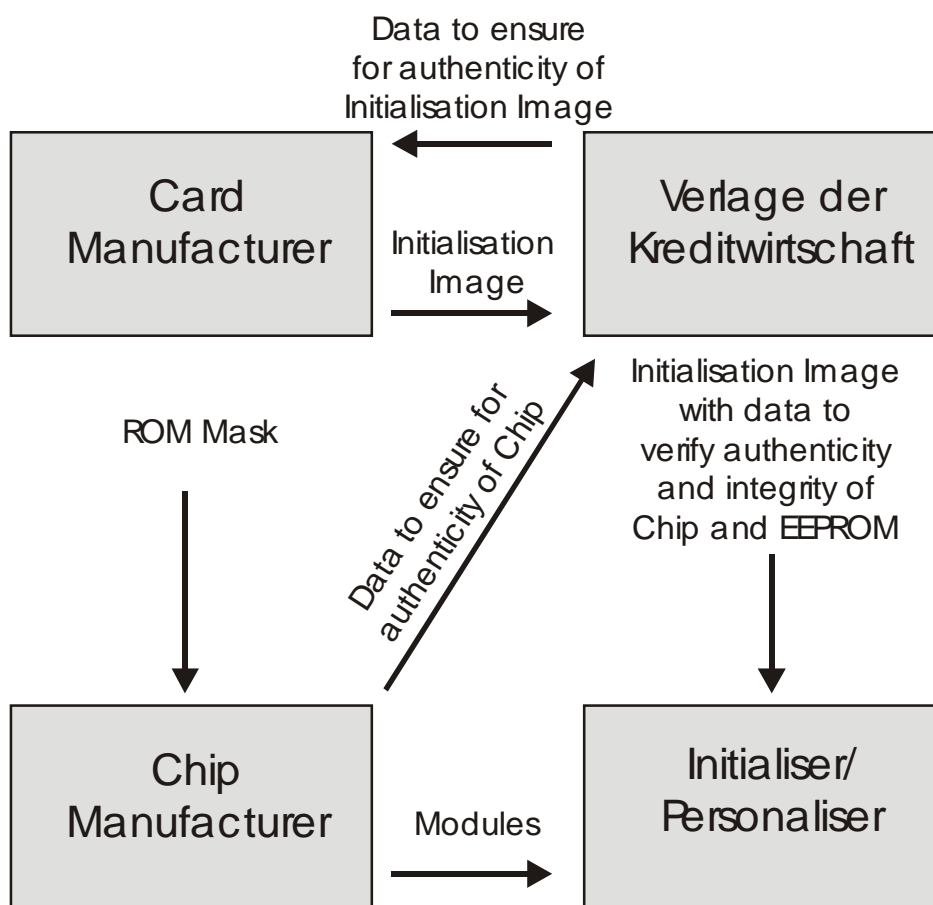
Data to ensure for authenticity of Initialisation Image

Card Manufacturer

Initialisation Image

Verlage der Kreditwirtschaft

ROM Mask

Data to ensure for authenticity of Chip

Initialisation Image with data to verify authenticity and integrity of Chip and EEPROM

Chip Manufacturer

Modules

Initialiser/ Personaliser